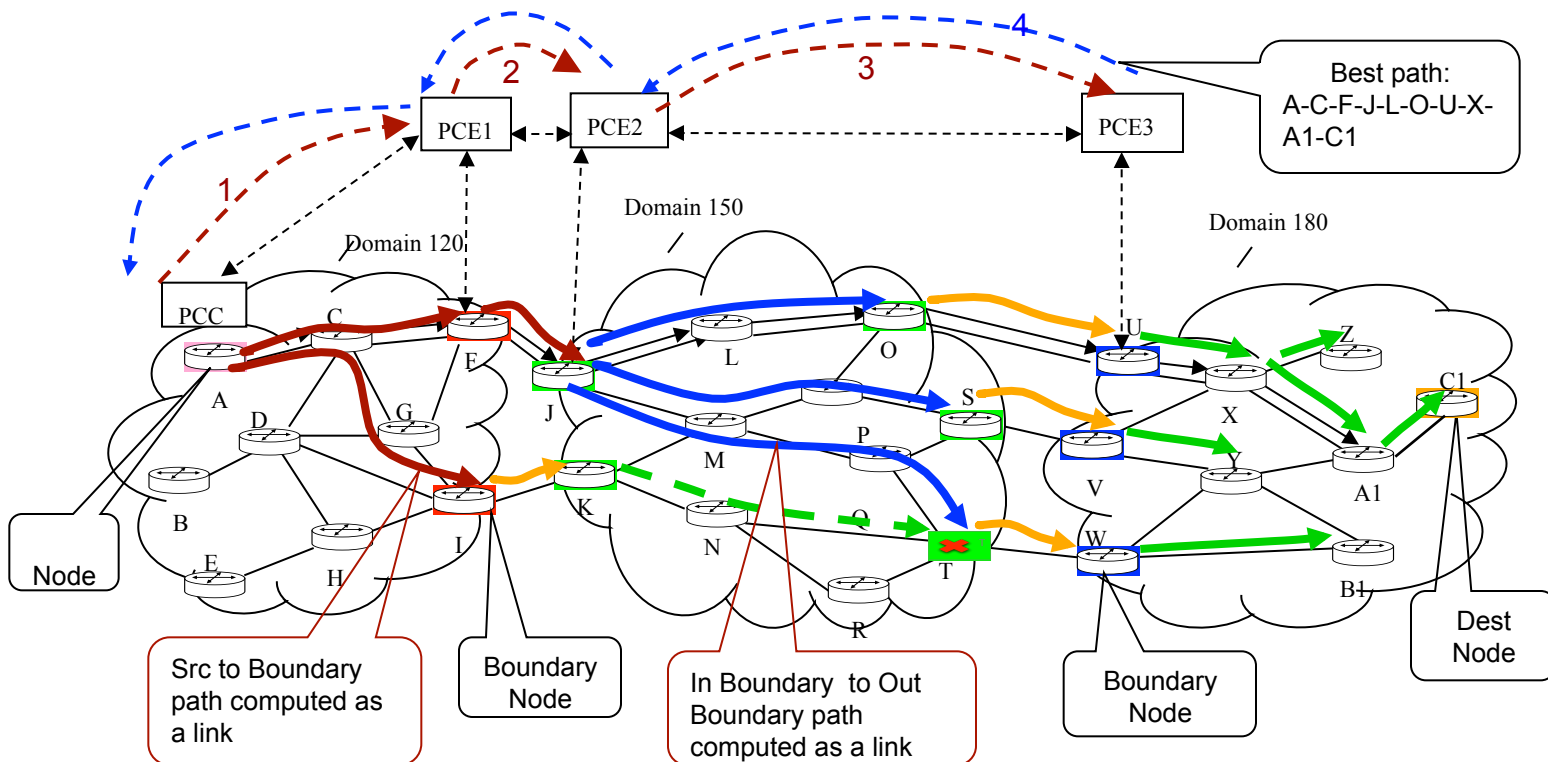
4
2
3
Best path: A-C-F-J-L-O-U-X-A1-C1
1
PCE1
PCE2
PCE3
Domain 150
Domain 120
Domain 180
PCC
C
F
J
L
O
U
Z
A
D
G
S
X
C1
M
P
V
Y
A1
B
K
Q
T
W
B1
E
H
I
N
R
Node
Src to Boundary path computed as a link
Boundary Node
In Boundary to Out Boundary path computed as a link
Boundary Node
Dest Node